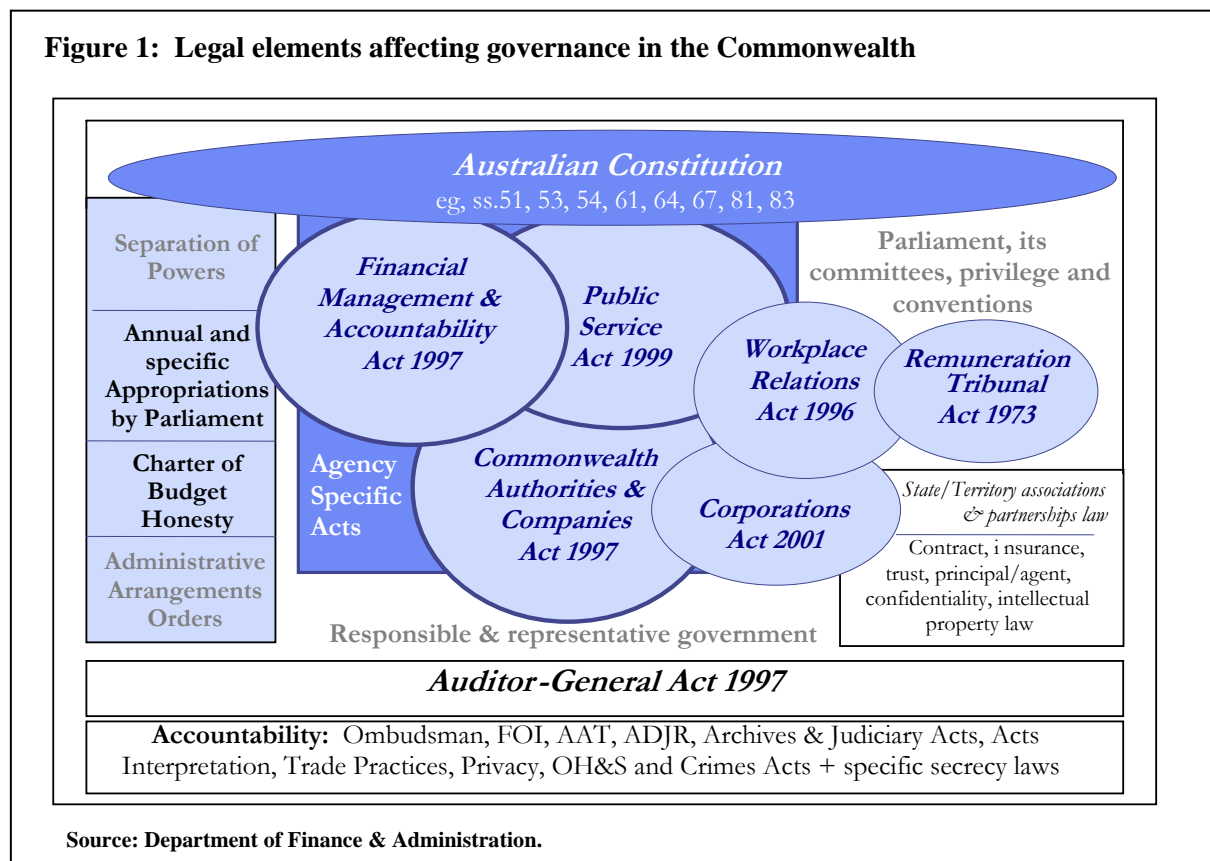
Figure 1: Legal elements affecting governance in the Commonwealth

Australian Constitution
eg, ss.51, 53, 54, 61, 64, 67, 81, 83

Separation of Powers

Annual and specific Appropriations by Parliament

Charter of Budget Honesty

Administrative Arrangements Orders

Financial Management & Accountability Act 1997

Public Service Act 1999

Parliament, its committees, privilege and conventions

Workplace Relations Act 1996

Remuneration Tribunal Act 1973

Agency Specific Acts

Commonwealth Authorities & Companies Act 1997

Corporations Act 2001

State/Territory associations & partnerships law

Contract, i nsurance, trust, principal/agent, confidentiality, intellectual property law

Responsible & representative government

Auditor-General Act 1997

Accountability: Ombudsman, FOI, AAT, ADJR, Archives & Judiciary Acts, Acts Interpretation, Trade Practices, Privacy, OH&S and Crimes Acts + specific secrecy laws

Source: Department of Finance & Administration.